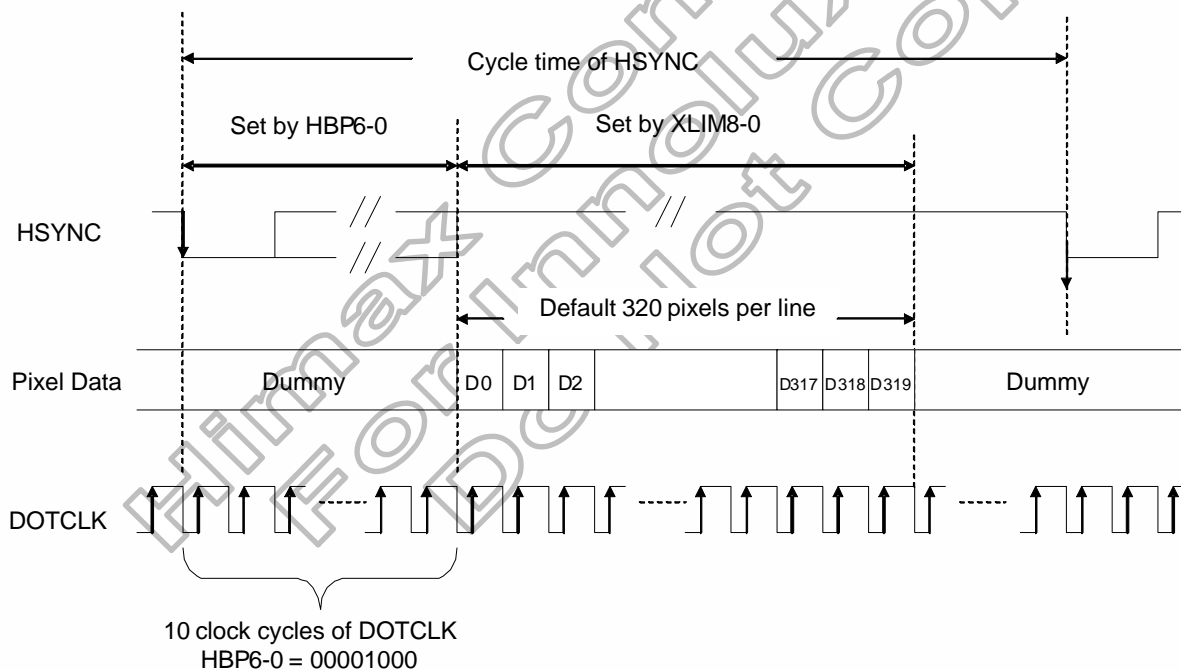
Cycle time of HSYNC

Set by HBP6-0

Set by XLIM8-0

HSYNC

Default 320 pixels per line

Pixel Data

Dummy

D0 D1 D2

D317 D318 D319

Dummy

DOTCLK

10 clock cycles of DOTCLK
HBP6-0 = 00001000

Himax Confidential
For Innolux Corp.
Do Not Copy